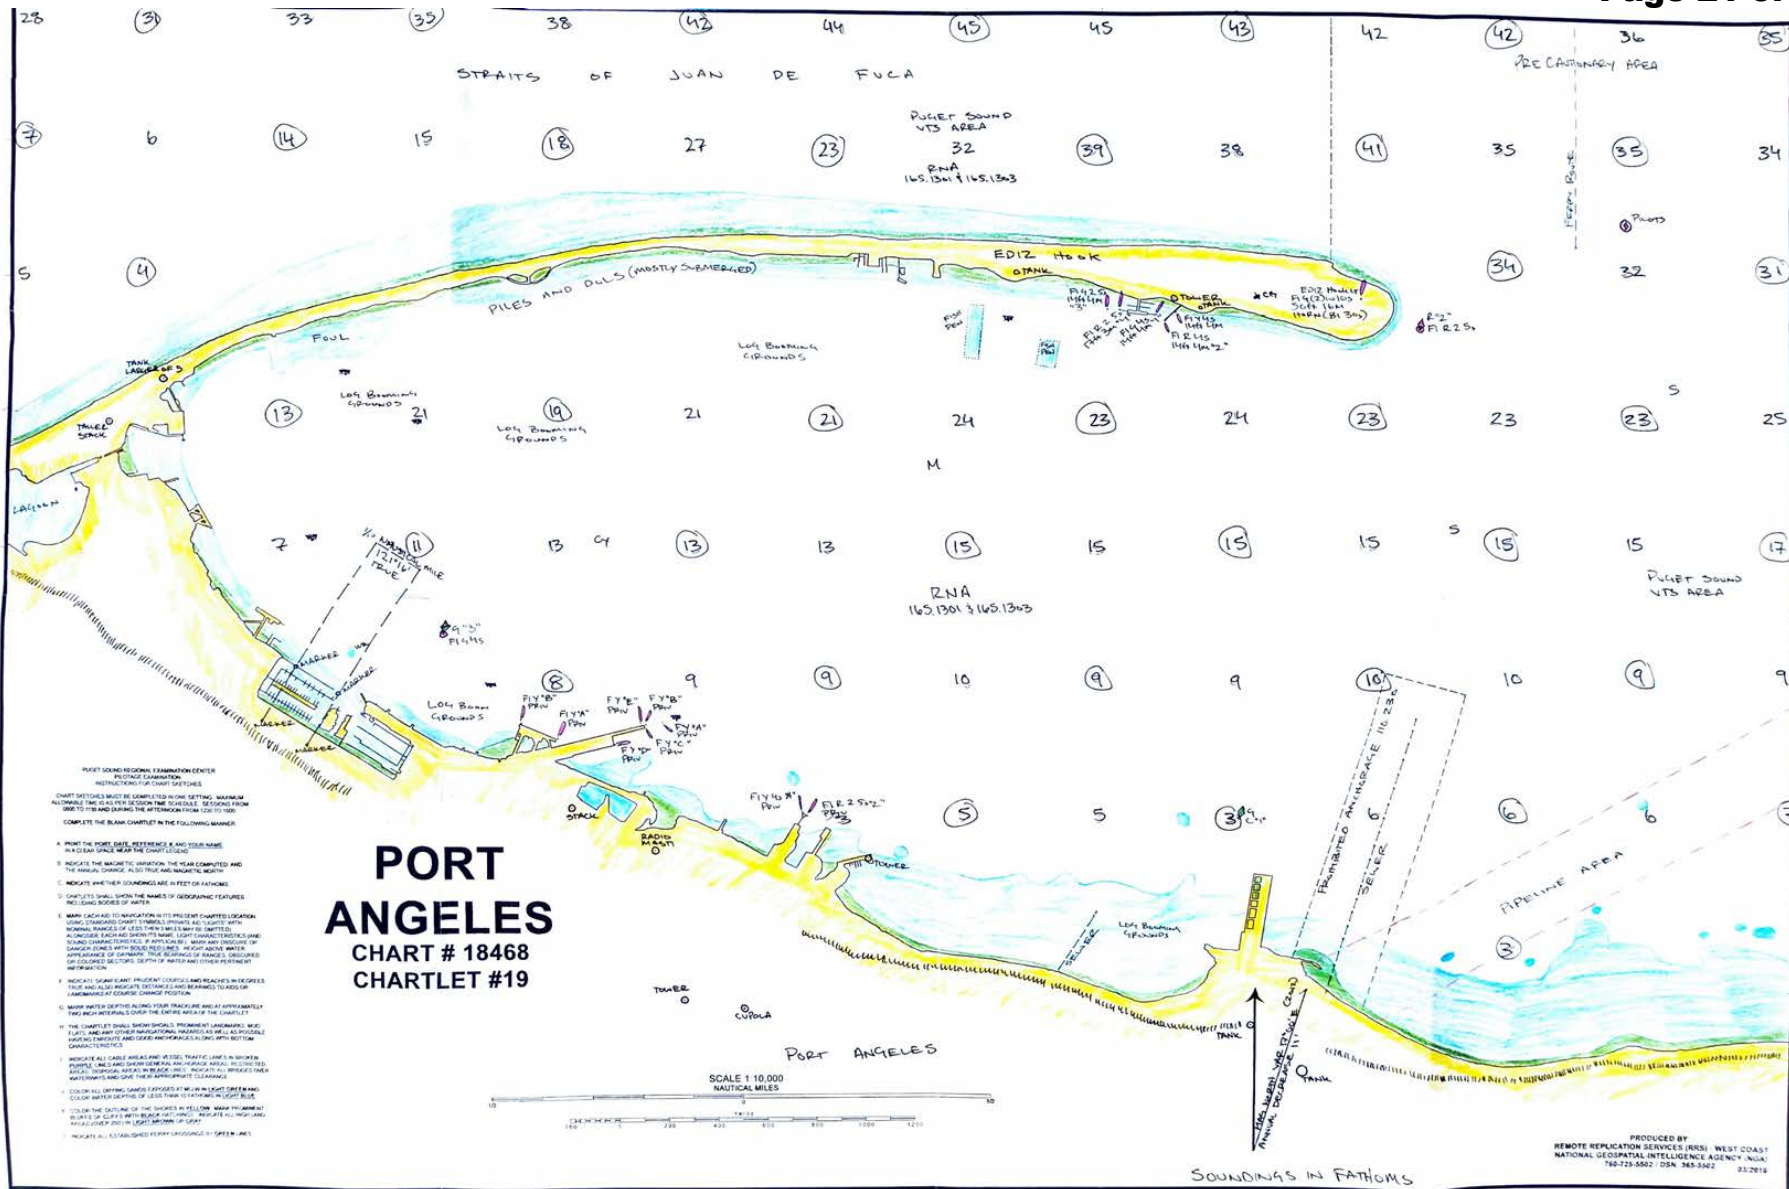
Page 2 of

28 (31) 33 (35) 38 (42) 44 (45) 45 (43) 42 (42) 36 (35)

STRAITS OF JUAN DE FUCA

PRECAUTIONARY AREA

PUGET SOUND VTS AREA

(7) 6 (14) 15 (18) 27 (23) 32 (39) 38 (41) 35 (35) 34

RNA 165.1301 & 165.1303

FERRY ROUTE

PILOTS

5 (4) (34) 32 (31)

EDIZ HOOK

TANK

PILES AND DOLS (MOSTLY SUBMERGED)

TOWER

TANK

FOUL

FISH PEN

FISH PEN

LOG BOOMING GROUNDS

EDIZ HOOK LT Fl G (2) 10s 50ft 16M HORN (B1 30s)

R "2" Fl R 2.5s

TANK LADDER

LOG BOOMING GROUNDS 21

STACK

(13) (19) 21 (21) 24 (23) 24 (23) 23 (23) 25

LOG BOOMING GROUNDS

S

M

LAGOON

7 (11) 13 (13) 13 (15) 15 (15) 15 S (15) 15 (17)

1/2 NAUTICAL MILE 121°16' TRUE

RNA 165.1301 & 165.1303

PUGET SOUND VTS AREA

G "3" Fl G 4s

MARKER

MARKER

MARKER

LOG BOOM GROUNDS

(8) 9 (9) 10 (9) 9 (10) 10 (9) 9

Fl Y "B" PEN

Fl Y "A" PEN

Fl Y "E" PEN

Fl Y "B" PEN

Fl Y "A" PEN

Fl Y "D" PEN

Fl Y "C" PEN

Fl Y 4s "A" PEN

Fl R 2.5s "2"

STACK

RADIO MAST

TOWER

(5) 5 (3) 6 (6) 6

PROHIBITED ANCHORAGE 110.230

SEWER

PIPELINE AREA

SEWER

LOG BOOMING GROUNDS

(3)

PORT ANGELES
CHART # 18468
CHARTLET #19

TOWER

CUPOLA

PORT ANGELES

TANK

TANK

MAG NORTH VAR 17°05'E ANNUAL DECREASE 11'

SCALE 1:10,000
NAUTICAL MILES

SOUNDINGS IN FATHOMS

PUGET SOUND REGIONAL EXAMINATION CENTER
PILOTAGE EXAMINATION
INSTRUCTIONS FOR CHART SKETCHES

CHART SKETCHES MUST BE COMPLETED IN ONE SETTING. MAXIMUM ALLOWABLE TIME IS AS PER SESSION TIME SCHEDULE. SESSIONS FROM 0800 TO 1130 AND DURING THE AFTERNOON FROM 1230 TO 1600.

COMPLETE THE BLANK CHARTLET IN THE FOLLOWING MANNER:

A. PRINT THE PORT, DATE, REFERENCE # AND YOUR NAME IN A CLEAR SPACE NEAR THE CHART LEGEND.

B. INDICATE THE MAGNETIC VARIATION, THE YEAR COMPUTED AND THE ANNUAL CHANGE. ALSO TRUE AND MAGNETIC NORTH.

C. INDICATE WHETHER SOUNDINGS ARE IN FEET OR FATHOMS.

D. CHARTLETS SHALL SHOW THE NAMES OF GEOGRAPHIC FEATURES INCLUDING BODIES OF WATER.

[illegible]

PRODUCED BY
REMOTE REPLICATION SERVICES (RRS) - WEST COAST
NATIONAL GEOSPATIAL-INTELLIGENCE AGENCY (NGA)
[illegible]